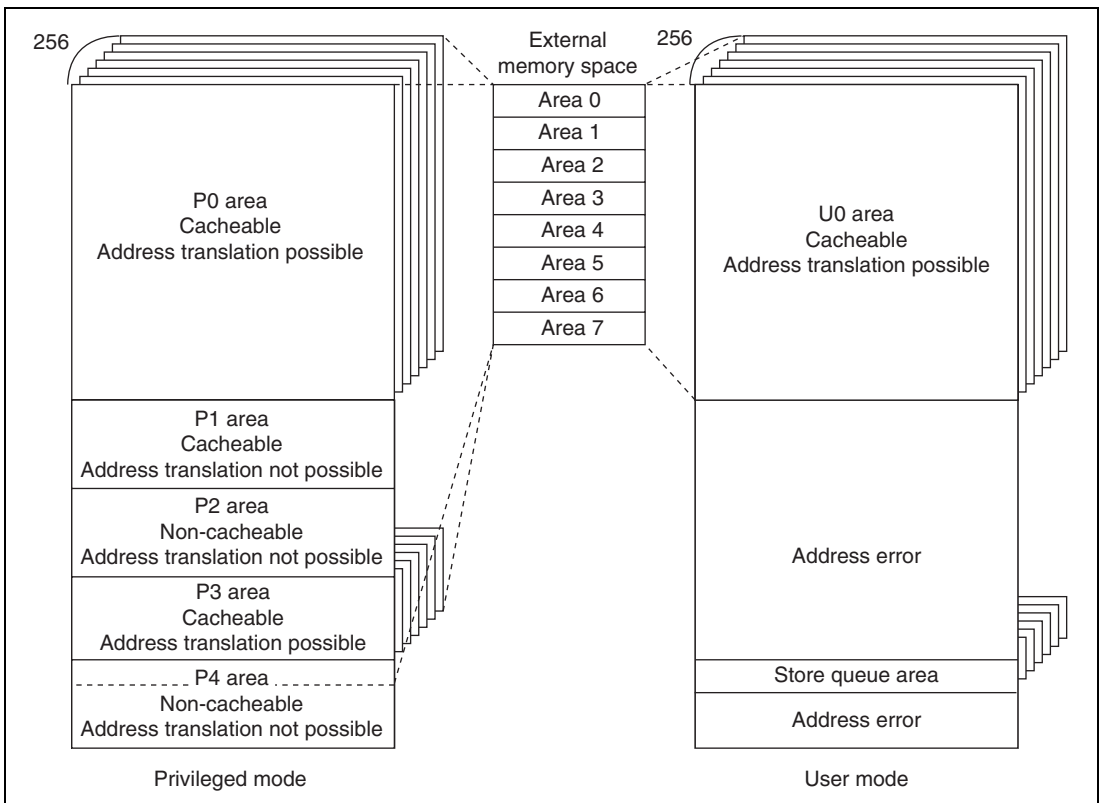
256

P0 area
Cacheable
Address translation possible

P1 area
Cacheable
Address translation not possible

P2 area
Non-cacheable
Address translation not possible

P3 area
Cacheable
Address translation possible

P4 area

Non-cacheable
Address translation not possible

Privileged mode

External memory space

Area 0
Area 1
Area 2
Area 3
Area 4
Area 5
Area 6
Area 7

256

U0 area
Cacheable
Address translation possible

Address error

Store queue area

Address error

User mode